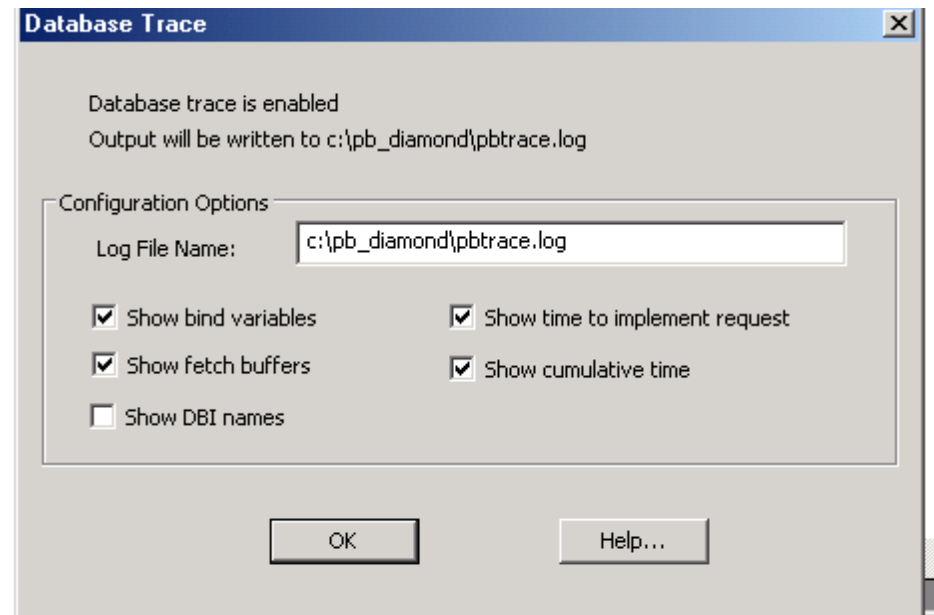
Database Trace

Database trace is enabled

Output will be written to c:\pb_diamond\pbtrace.log

Configuration Options

Log File Name: c:\pb_diamond\pbtrace.log

☑ Show bind variables

☑ Show time to implement request

☑ Show fetch buffers

☑ Show cumulative time

☐ Show DBI names

OK

Help...